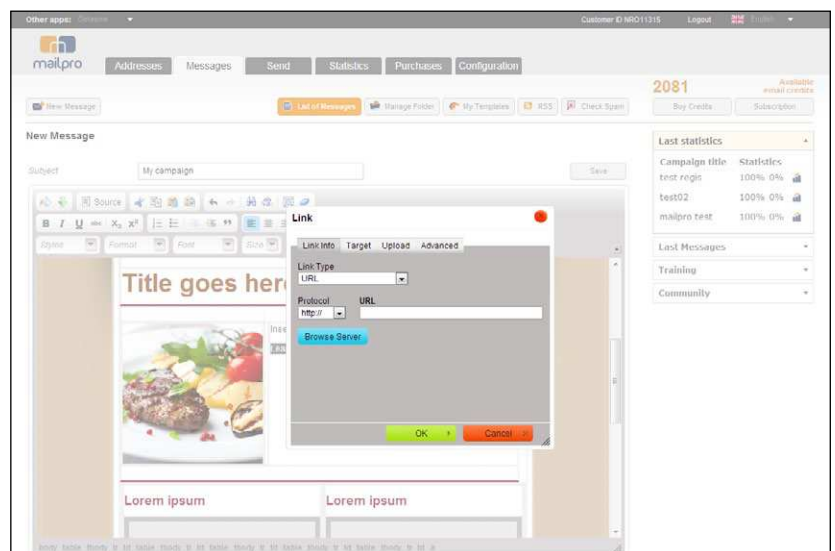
Other apps: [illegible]

Customer ID NRO11315 Logout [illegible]

mailpro

Addresses Messages Send Statistics Purchases Configuration

2081 Available email credits

New Message

List of Messages Manage Folder My Templates RSS Check Spam

Buy Credits Subscription

New Message

Subject My campaign Save

Source

B I U X₂ X²

Styles Format Font Size

Title goes her

Inse

Lorem ipsum Lorem ipsum

Link

Link Info Target Upload Advanced

Link Type
URL

Protocol URL
http://

Browse Server

OK Cancel

Last statistics

| Campaign title | Statistics |
|---|---|
| test regis | 100% 0% |
| test02 | 100% 0% |
| mailpro test | 100% 0% |

Last Messages

Training

Community

body table tbody tr td table tbody tr td table tbody tr td table tbody tr td table tbody tr td a